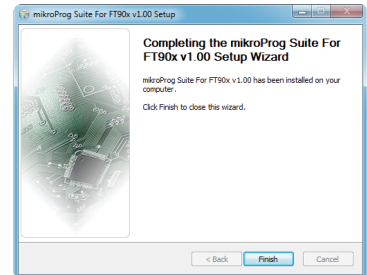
mikroProg Suite For FT90x v1.00 Setup

Completing the mikroProg Suite For FT90x v1.00 Setup Wizard

mikroProg Suite For FT90x v1.00 has been installed on your computer.

Click Finish to close this wizard.

< Back
Finish
Cancel